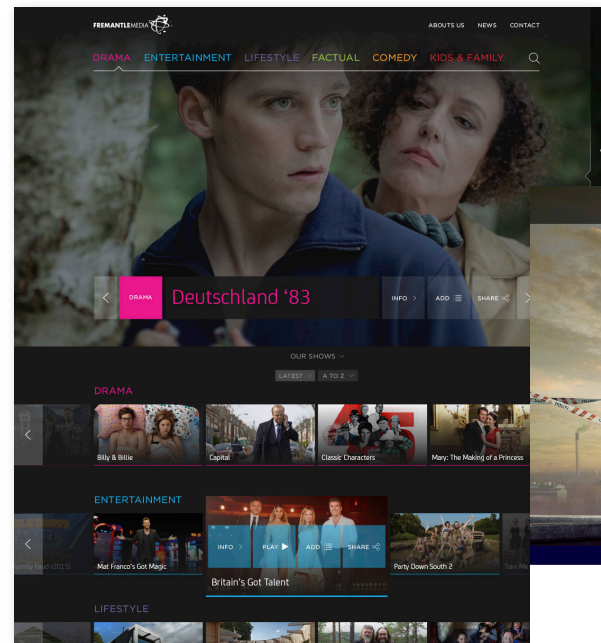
FREMANTLEMEDIA

ABOUTS US NEWS CONTACT

DRAMA ENTERTAINMENT LIFESTYLE FACTUAL COMEDY KIDS & FAMILY

DRAMA Deutschland '83

INFO ADD SHARE

OUR SHOWS

LATEST A TO Z

DRAMA

Billy & Billie

Capital

Classic Characters

Mary: The Making of a Princess

ENTERTAINMENT

Family Feud (2015)

Mat Franco's Got Magic

INFO PLAY ADD SHARE

Britain's Got Talent

Party Down South 2

Take Me

LIFESTYLE